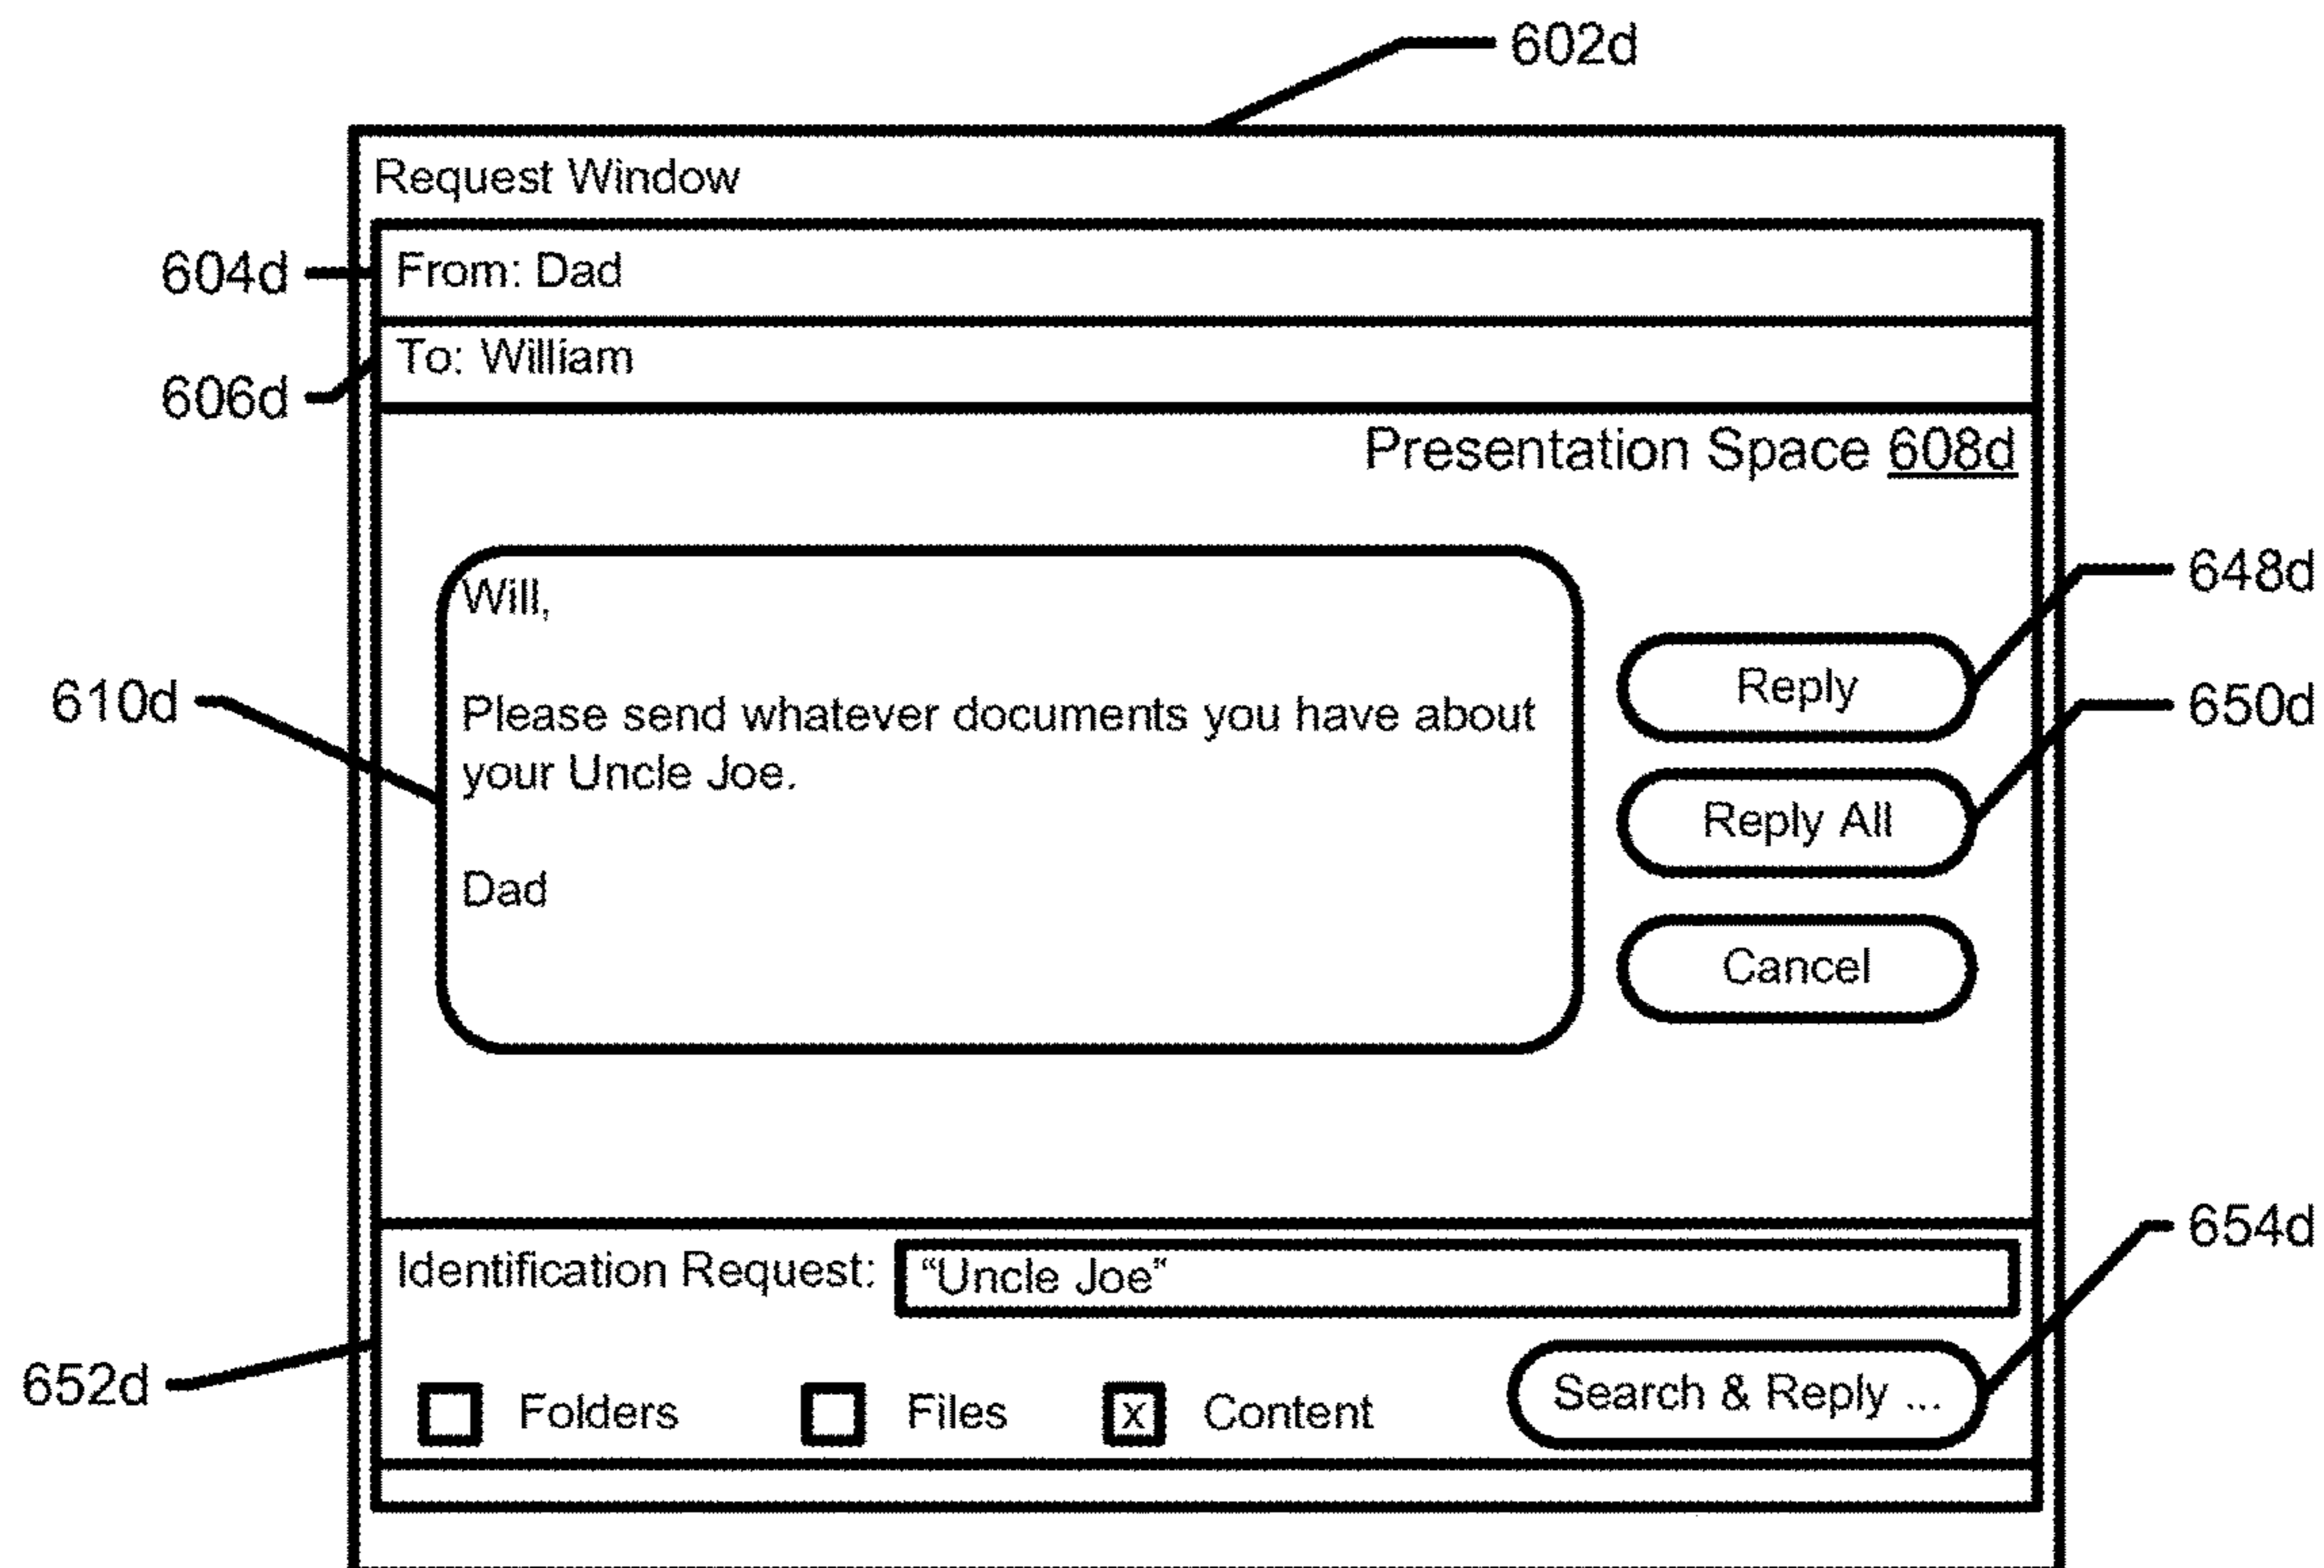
602d

Request Window

604d From: Dad

606d To: William

Presentation Space 608d

610d

Will,

Please send whatever documents you have about your Uncle Joe.

Dad

648d
650d

Reply

Reply All

Cancel

654d

Identification Request: "Uncle Joe"

652d

Folders Files X Content

Search & Reply ...